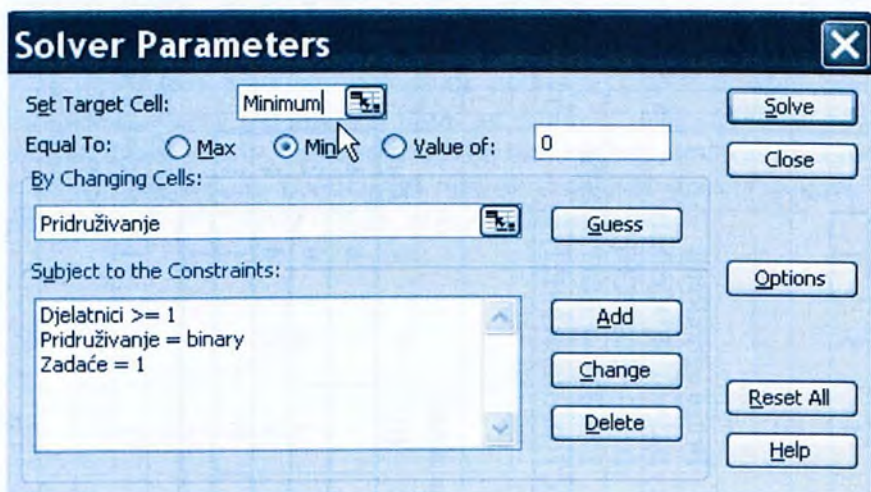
Solver Parameters

Set Target Cell: Minimum

Equal To: Max Min Value of: 0

By Changing Cells:

Pridruživanje

Guess

Subject to the Constraints:

Djelatnici >= 1
Pridruživanje = binary
Zadaće = 1

Add

Change

Delete

Solve

Close

Options

Reset All

Help